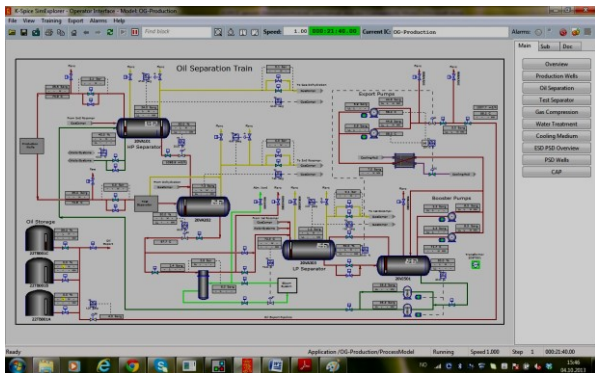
K-Spice SimExplorer - Operator Interface - Model: OG-Production

File View Training Export Alarms Help

Find block

Speed: 1.00 000:21:40.00 Current IC: OG-Production

Alarms:

Main Sub Dev

Overview

Production Wells

Oil Separation

Test Separator

Gas Compression

Water Treatment

Cooling Medium

ESD PSD Overview

PSD Wells

CAP

Oil Separation Train

HP Separator

Export Pumps

LP Separator

Booster Pumps

Oil Storage

Ready

Application /OG-Production/ProcessModel Running Speed 1.000 Step 000:21:40.00

15:46
04.10.2013